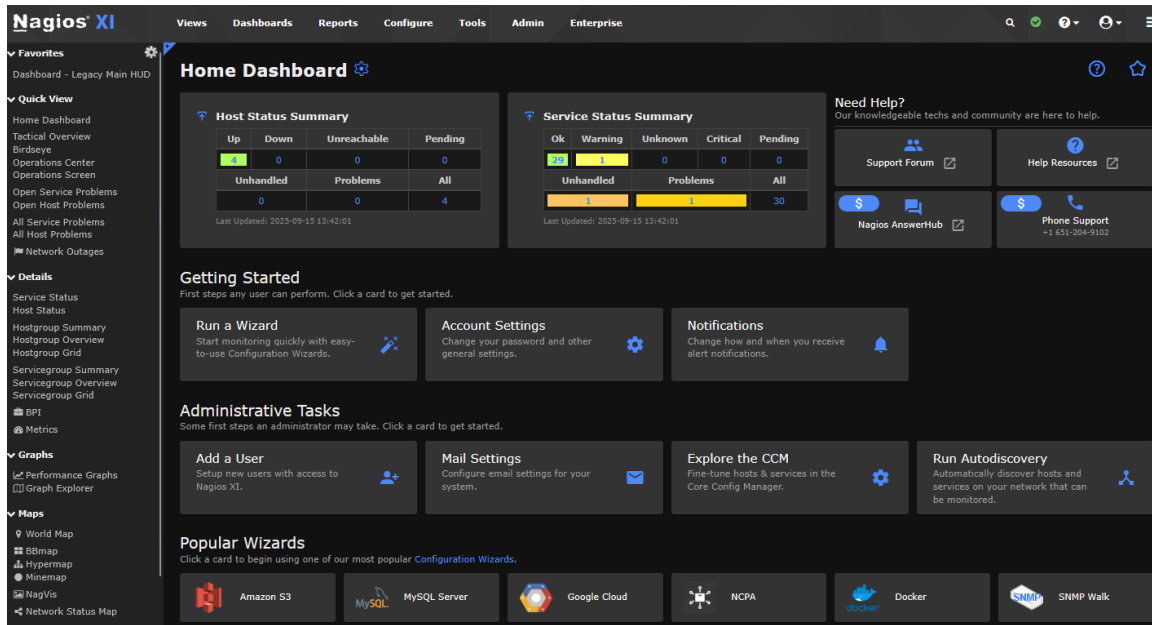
Nagios XI

Views Dashboards Reports Configure Tools Admin Enterprise

Favorites
Dashboard - Legacy Main HUD

Quick View
Home Dashboard
Tactical Overview
Birdseye
Operations Center
Operations Screen
Open Service Problems
Open Host Problems
All Service Problems
All Host Problems
Network Outages

Details
Service Status
Host Status
Hostgroup Summary
Hostgroup Overview
Hostgroup Grid
Servicegroup Summary
Servicegroup Overview
Servicegroup Grid
BPI
Metrics

Graphs
Performance Graphs
Graph Explorer

Maps
World Map
BBmap
Hypermap
Minemap
NagVis
Network Status Map

Home Dashboard

Host Status Summary

| Up | Down | Unreachable | Pending |
|---|---|---|---|
| 4 | 0 | 0 | 0 |
| Unhandled | | Problems | All |
| 0 | | 0 | 4 |

Last Updated: 2025-09-15 13:42:01

Service Status Summary

| Ok | Warning | Unknown | Critical | Pending |
|---|---|---|---|---|
| 29 | 1 | 0 | 0 | 0 |
| Unhandled | | Problems | | All |
| 1 | | 1 | | 30 |

Last Updated: 2025-09-15 13:42:01

Need Help?
Our knowledgeable techs and community are here to help.

Support Forum
Help Resources
$ Nagios AnswerHub
$ Phone Support
+1 651-204-9102

Getting Started
First steps any user can perform. Click a card to get started.

Run a Wizard
Start monitoring quickly with easy-to-use Configuration Wizards.

Account Settings
Change your password and other general settings.

Notifications
Change how and when you receive alert notifications.

Administrative Tasks
Some first steps an administrator may take. Click a card to get started.

Add a User
Setup new users with access to Nagios XI.

Mail Settings
Configure email settings for your system.

Explore the CCM
Fine-tune hosts & services in the Core Config Manager.

Run Autodiscovery
Automatically discover hosts and services on your network that can be monitored.

Popular Wizards
Click a card to begin using one of our most popular Configuration Wizards.

Amazon S3
MySQL MySQL Server
Google Cloud
NCPA
docker Docker
SNMP SNMP Walk